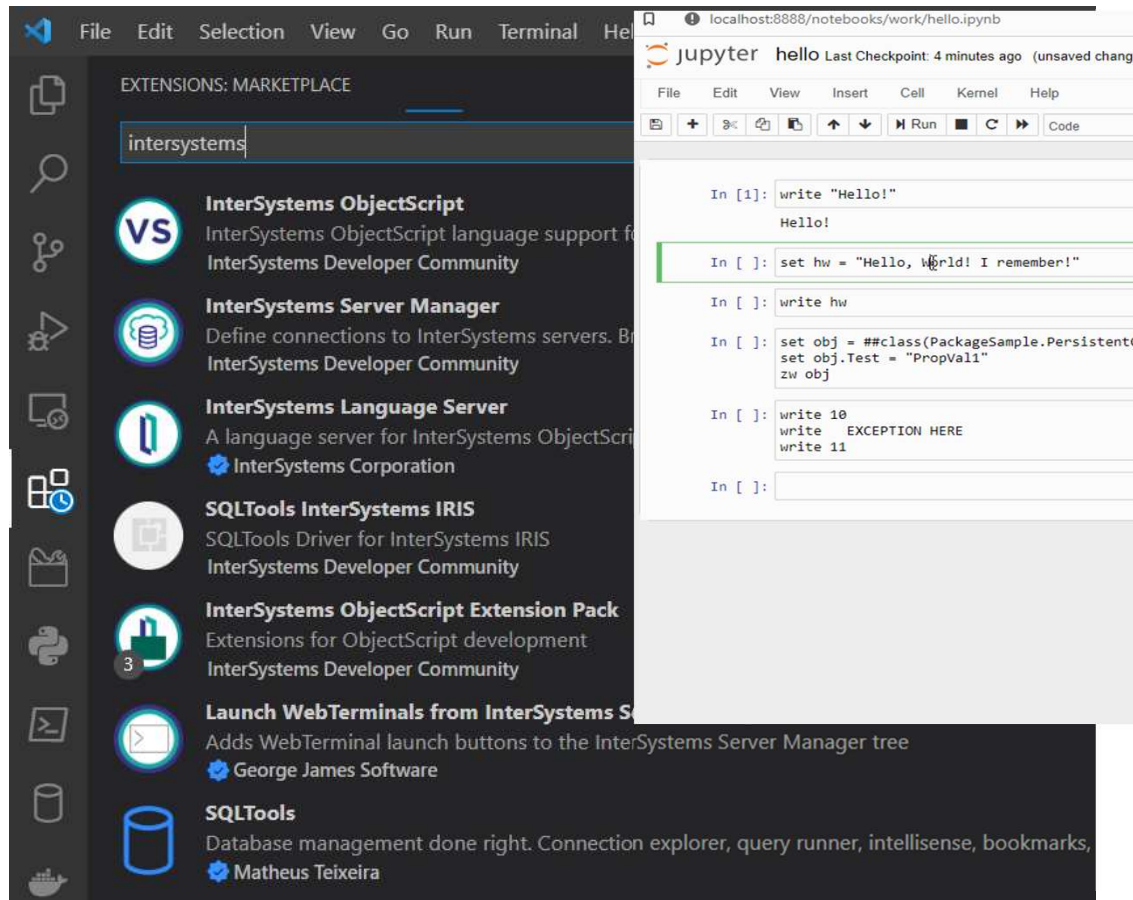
File Edit Selection View Go Run Terminal Hel

EXTENSIONS: MARKETPLACE

intersystems

VS
InterSystems ObjectScript
InterSystems ObjectScript language support f
InterSystems Developer Community

InterSystems Server Manager
Define connections to InterSystems servers. B
InterSystems Developer Community

InterSystems Language Server
A language server for InterSystems ObjectScri
InterSystems Corporation

SQLTools InterSystems IRIS
SQLTools Driver for InterSystems IRIS
InterSystems Developer Community

InterSystems ObjectScript Extension Pack
Extensions for ObjectScript development
InterSystems Developer Community
3

Launch WebTerminals from InterSystems S
Adds WebTerminal launch buttons to the InterSystems Server Manager tree
George James Software

SQLTools
Database management done right. Connection explorer, query runner, intellisense, bookmarks,
Matheus Teixeira

localhost:8888/notebooks/work/hello.ipynb

jupyter hello Last Checkpoint: 4 minutes ago (unsaved chang

File Edit View Insert Cell Kernel Help

Run Code

In [1]: write "Hello!"

Hello!

In [ ]: set hw = "Hello, World! I remember!"

In [ ]: write hw

In [ ]: set obj = ##class(PackageSample.Persistent
set obj.Test = "PropVal1"
zw obj

In [ ]: write 10
write EXCEPTION HERE
write 11

In [ ]: